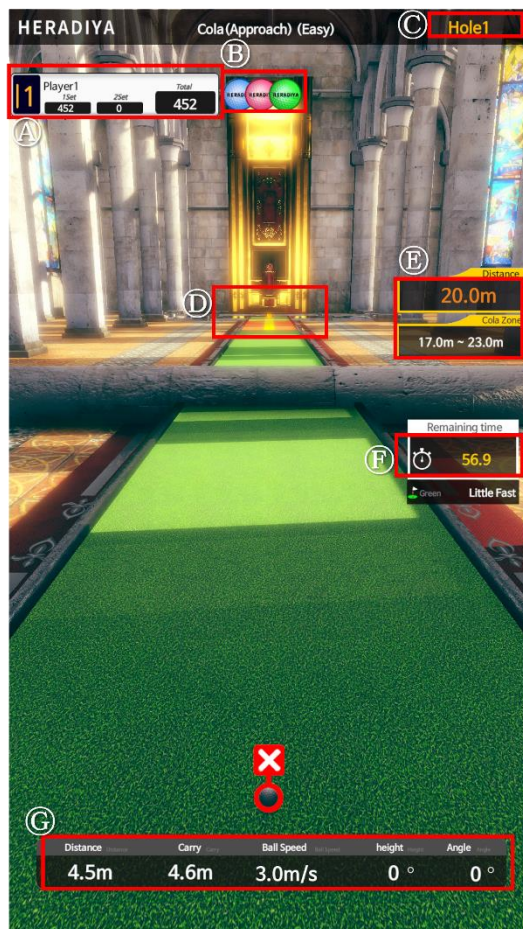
HERADIYA

Cola(Approach) (Easy)

Ⓒ Hole1

1 Player1
1Set 452
2Set 0
Total 452

Ⓐ

Ⓑ HERADI HERADI HERADIYA

Ⓔ Distance
20.0m
Cola Zone
17.0m ~ 23.0m

Ⓓ

Remaining time
Ⓕ 56.9
Green Little Fast

Ⓖ

| Distance | Carry | Ball Speed | height | Angle |
|---|---|---|---|---|
| 4.5m | 4.6m | 3.0m/s | 0 ° | 0 ° |